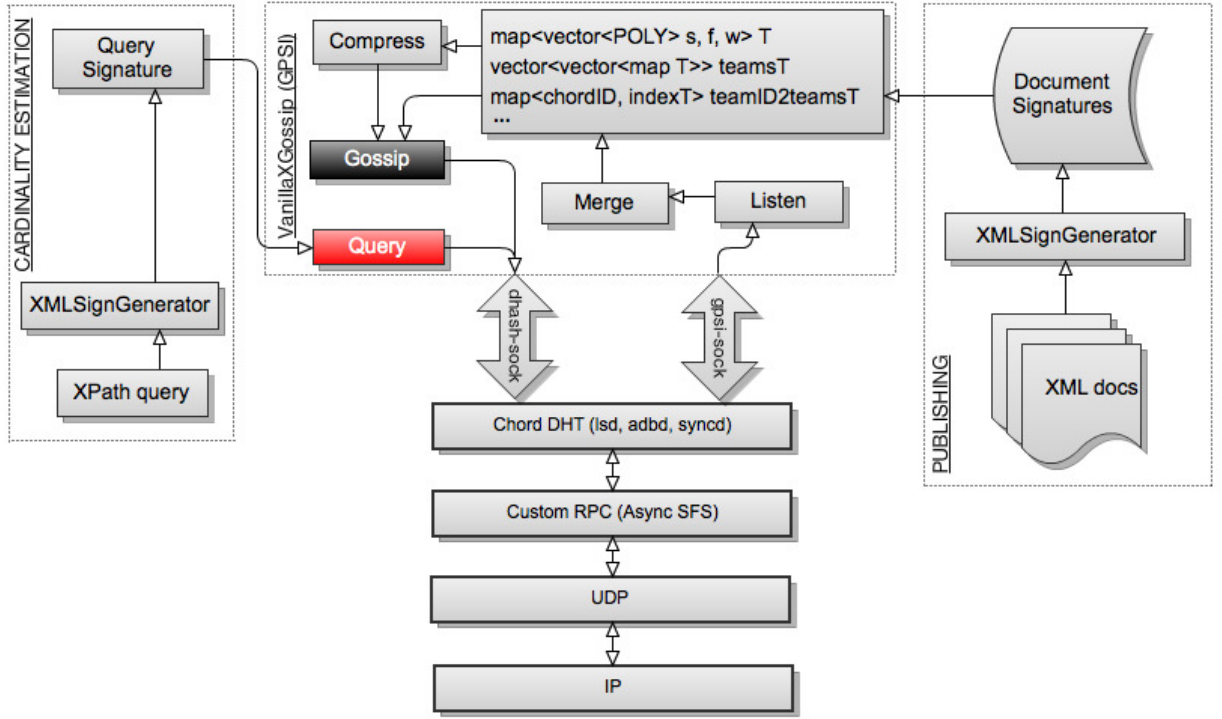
CARDINALITY ESTIMATION

Query Signature

XMLSignGenerator

XPath query

VanillaXGossip (GPSI)

Compress

map<vector<POLY> s, f, w> T
vector<vector<map T>> teamsT
map<chordID, indexT> teamID2teamsT
...

Gossip

Merge

Listen

Query

Document Signatures

XMLSignGenerator

XML docs

PUBLISHING

dhash-sock

gpsi-sock

Chord DHT (lsd, adbd, syncd)

Custom RPC (Async SFS)

UDP

IP